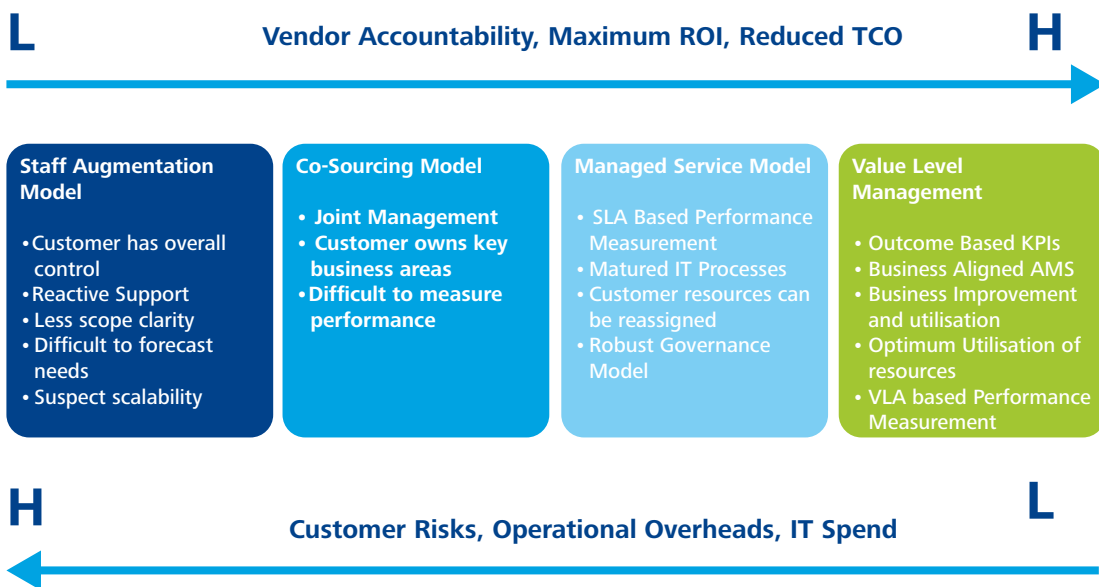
L

Vendor Accountability, Maximum ROI, Reduced TCO

H

Staff Augmentation Model

• Customer has overall control
• Reactive Support
• Less scope clarity
• Difficult to forecast needs
• Suspect scalability

Co-Sourcing Model

• Joint Management
• Customer owns key business areas
• Difficult to measure performance

Managed Service Model

• SLA Based Performance Measurement
• Matured IT Processes
• Customer resources can be reassigned
• Robust Governance Model

Value Level Management

• Outcome Based KPIs
• Business Aligned AMS
• Business Improvement and utilisation
• Optimum Utilisation of resources
• VLA based Performance Measurement

H

L

Customer Risks, Operational Overheads, IT Spend